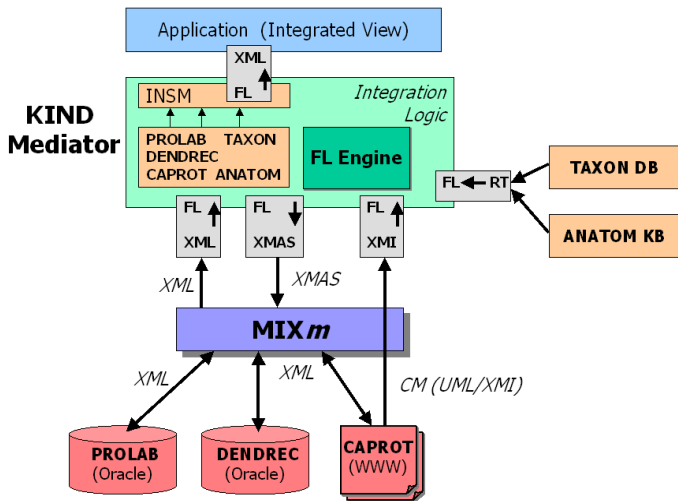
Application (Integrated View)

XML

FL

INSM

Integration Logic

KIND Mediator

PROLAB TAXON
DENDREC
CAPROT ANATOM

FL Engine

FL RT

TAXON DB

ANATOM KB

FL
XML

FL
XMAS

FL
XMI

XML

XMAS

MIX$m$

XML

XML

CM (UML/XMI)

PROLAB
(Oracle)

DENDREC
(Oracle)

CAPROT
(WWW)